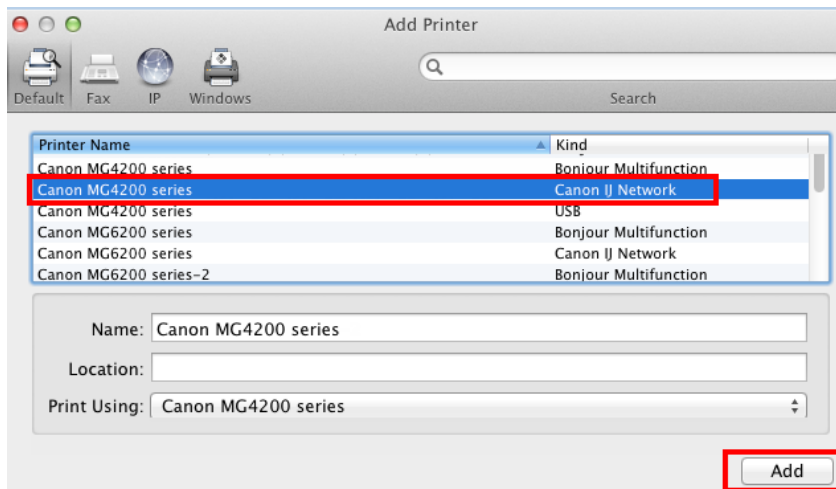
Add Printer

Default Fax IP Windows

Search

| Printer Name | Kind |
|---|---|
| Canon MG4200 series | Bonjour Multifunction |
| Canon MG4200 series | Canon IJ Network |
| Canon MG4200 series | USB |
| Canon MG6200 series | Bonjour Multifunction |
| Canon MG6200 series | Canon IJ Network |
| Canon MG6200 series-2 | Bonjour Multifunction |

Name: Canon MG4200 series

Location:

Print Using: Canon MG4200 series

Add